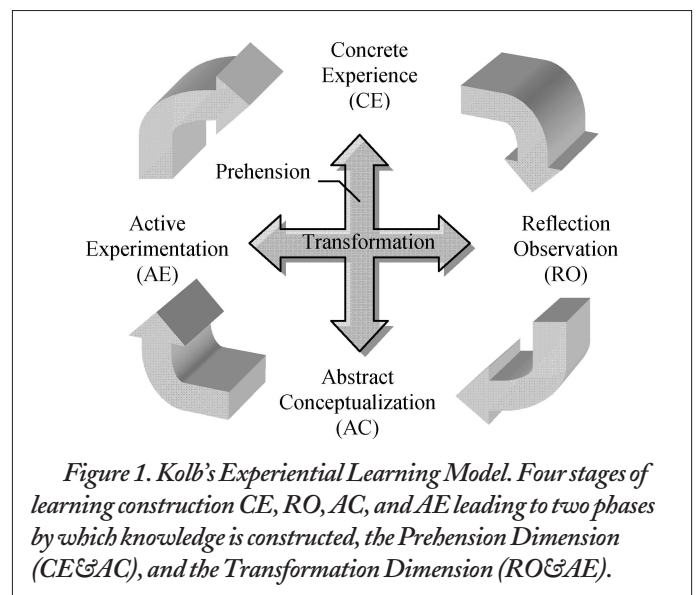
Concrete Experience (CE)

Prehension

Active Experimentation (AE)

Transformation

Reflection Observation (RO)

Abstract Conceptualization (AC)

*Figure 1. Kolb's Experiential Learning Model. Four stages of learning construction CE, RO, AC, and AE leading to two phases by which knowledge is constructed, the Prehension Dimension (CE&AC), and the Transformation Dimension (RO&AE).*